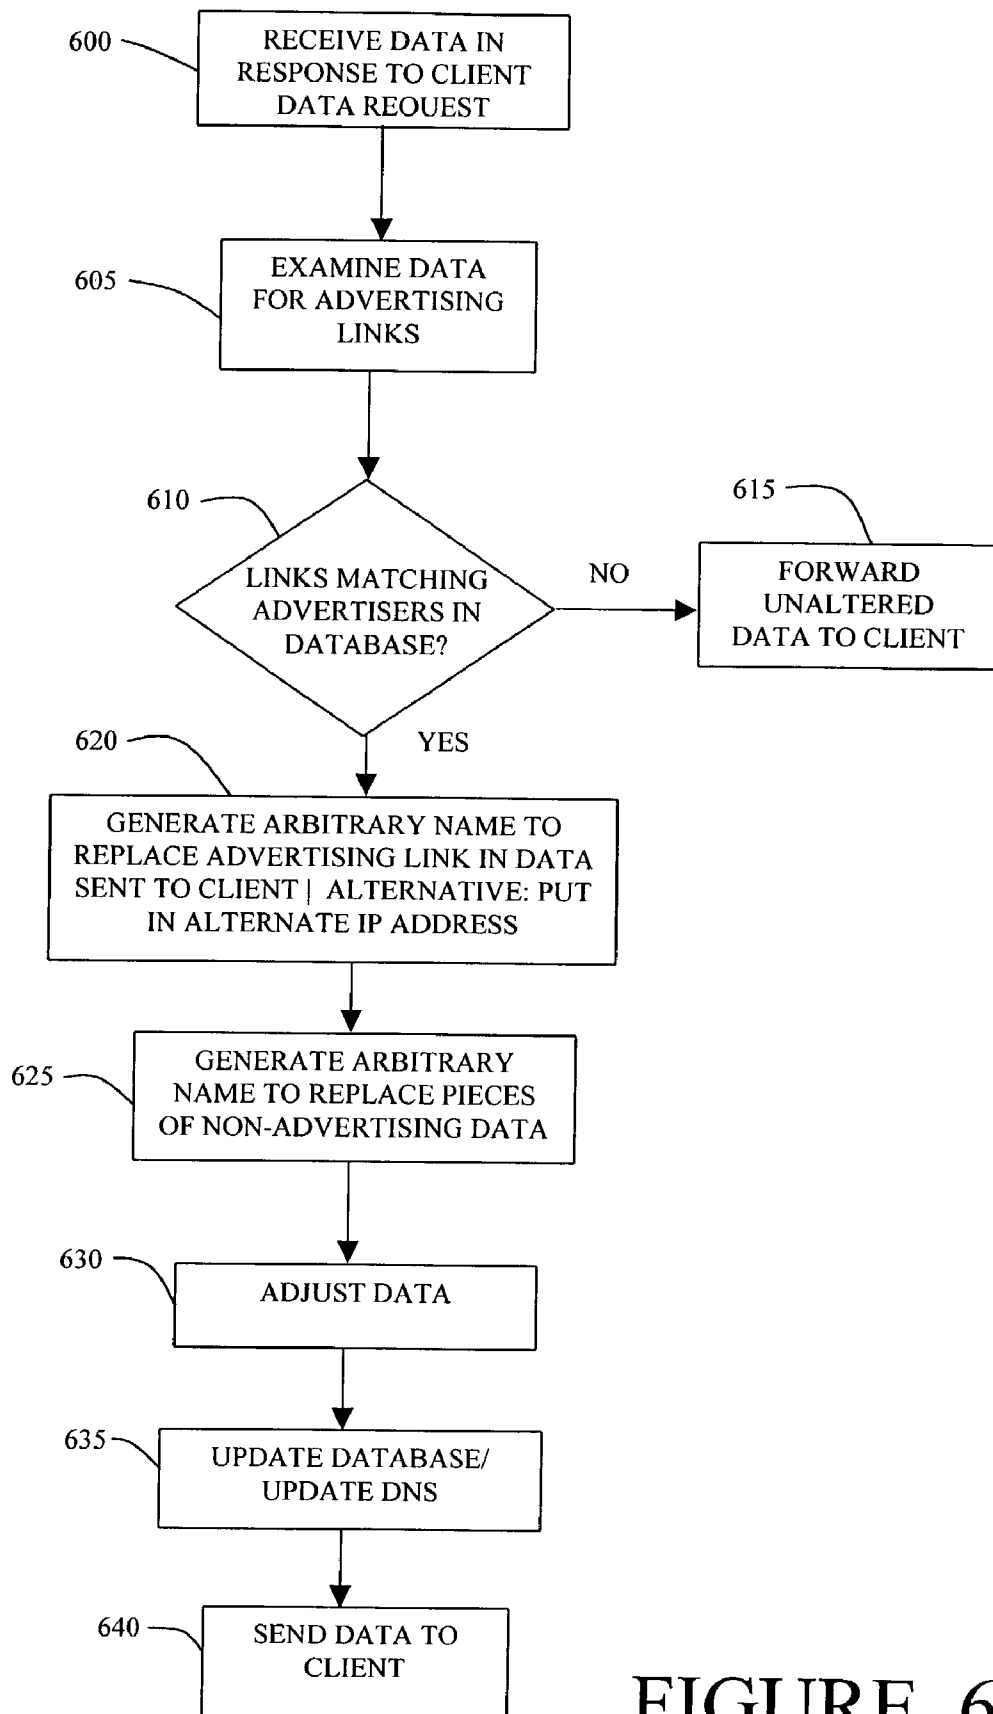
600
RECEIVE DATA IN RESPONSE TO CLIENT DATA REOUEST

605
EXAMINE DATA FOR ADVERTISING LINKS

610
LINKS MATCHING ADVERTISERS IN DATABASE?

NO

615
FORWARD UNALTERED DATA TO CLIENT

YES

620
GENERATE ARBITRARY NAME TO REPLACE ADVERTISING LINK IN DATA SENT TO CLIENT | ALTERNATIVE: PUT IN ALTERNATE IP ADDRESS

625
GENERATE ARBITRARY NAME TO REPLACE PIECES OF NON-ADVERTISING DATA

630
ADJUST DATA

635
UPDATE DATABASE/ UPDATE DNS

640
SEND DATA TO CLIENT

FIGURE 6